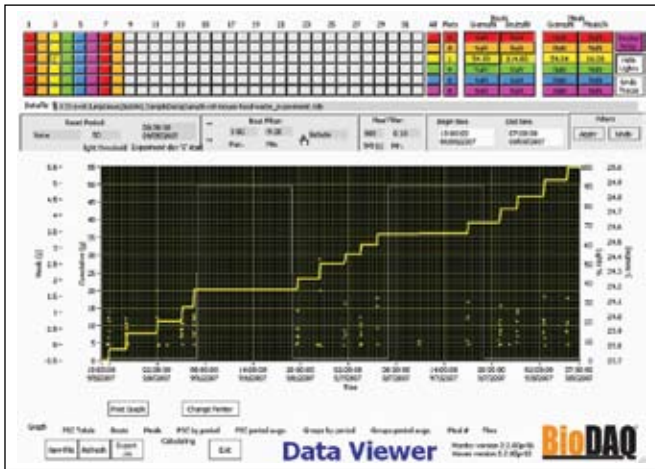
1 3 5 7 9 11 13 15 17 19 21 23 25 27 29 31 All Plots

Details

Reset Period

Bout Filter

Meal Filter

Begin time

End time

Filters

Apply

Undo

Print Graph

Change Printer

Graph

Save File

Refresh

Exit

Data Viewer

BioDAQ

Time